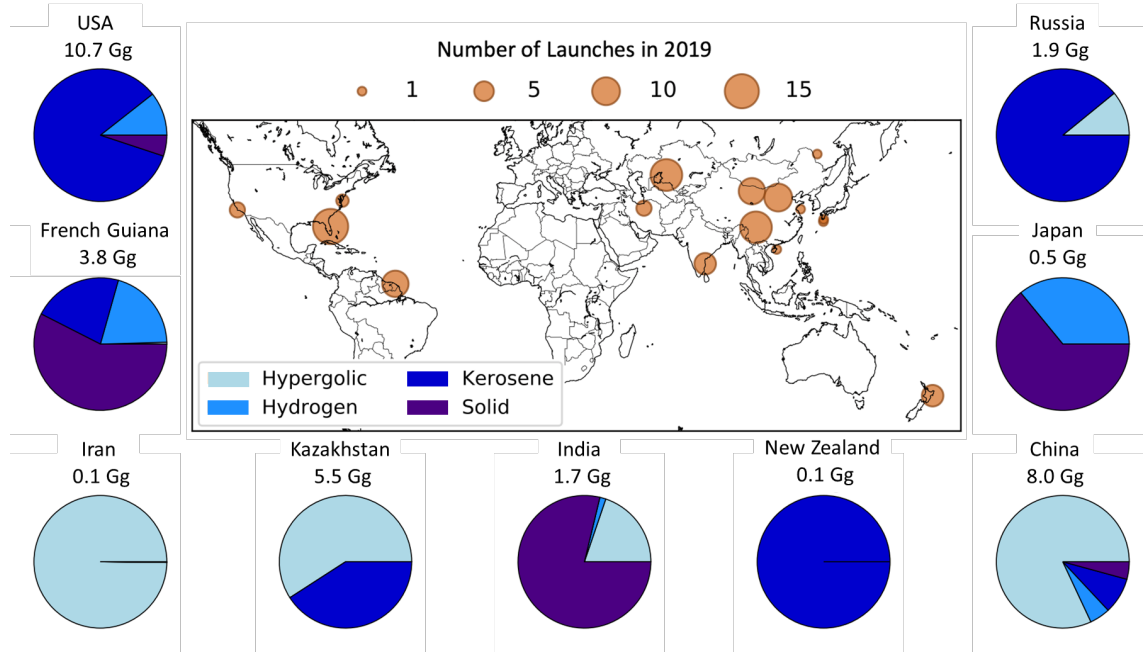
USA
10.7 Gg

French Guiana
3.8 Gg

Number of Launches in 2019

1 5 10 15

Hypergolic
Hydrogen
Kerosene
Solid

Russia
1.9 Gg

Japan
0.5 Gg

Iran
0.1 Gg

Kazakhstan
5.5 Gg

India
1.7 Gg

New Zealand
0.1 Gg

China
8.0 Gg